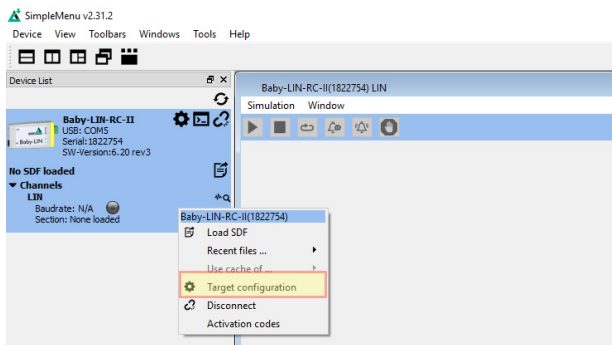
SimpleMenu v2.31.2

Device View Toolbars Windows Tools Help

Device List

Baby-LIN-RC-II
USB: COM5
Serial: 1822754
SW-Version: 6.20 rev3

Baby-LIN

No SDF loaded

▼ Channels
LIN
Baudrate: N/A
Section: None loaded

Baby-LIN-RC-II(1822754) LIN

Simulation Window

Baby-LIN-RC-II(1822754)
Load SDF
Recent files ...
Use cache of ...
Target configuration
Disconnect
Activation codes